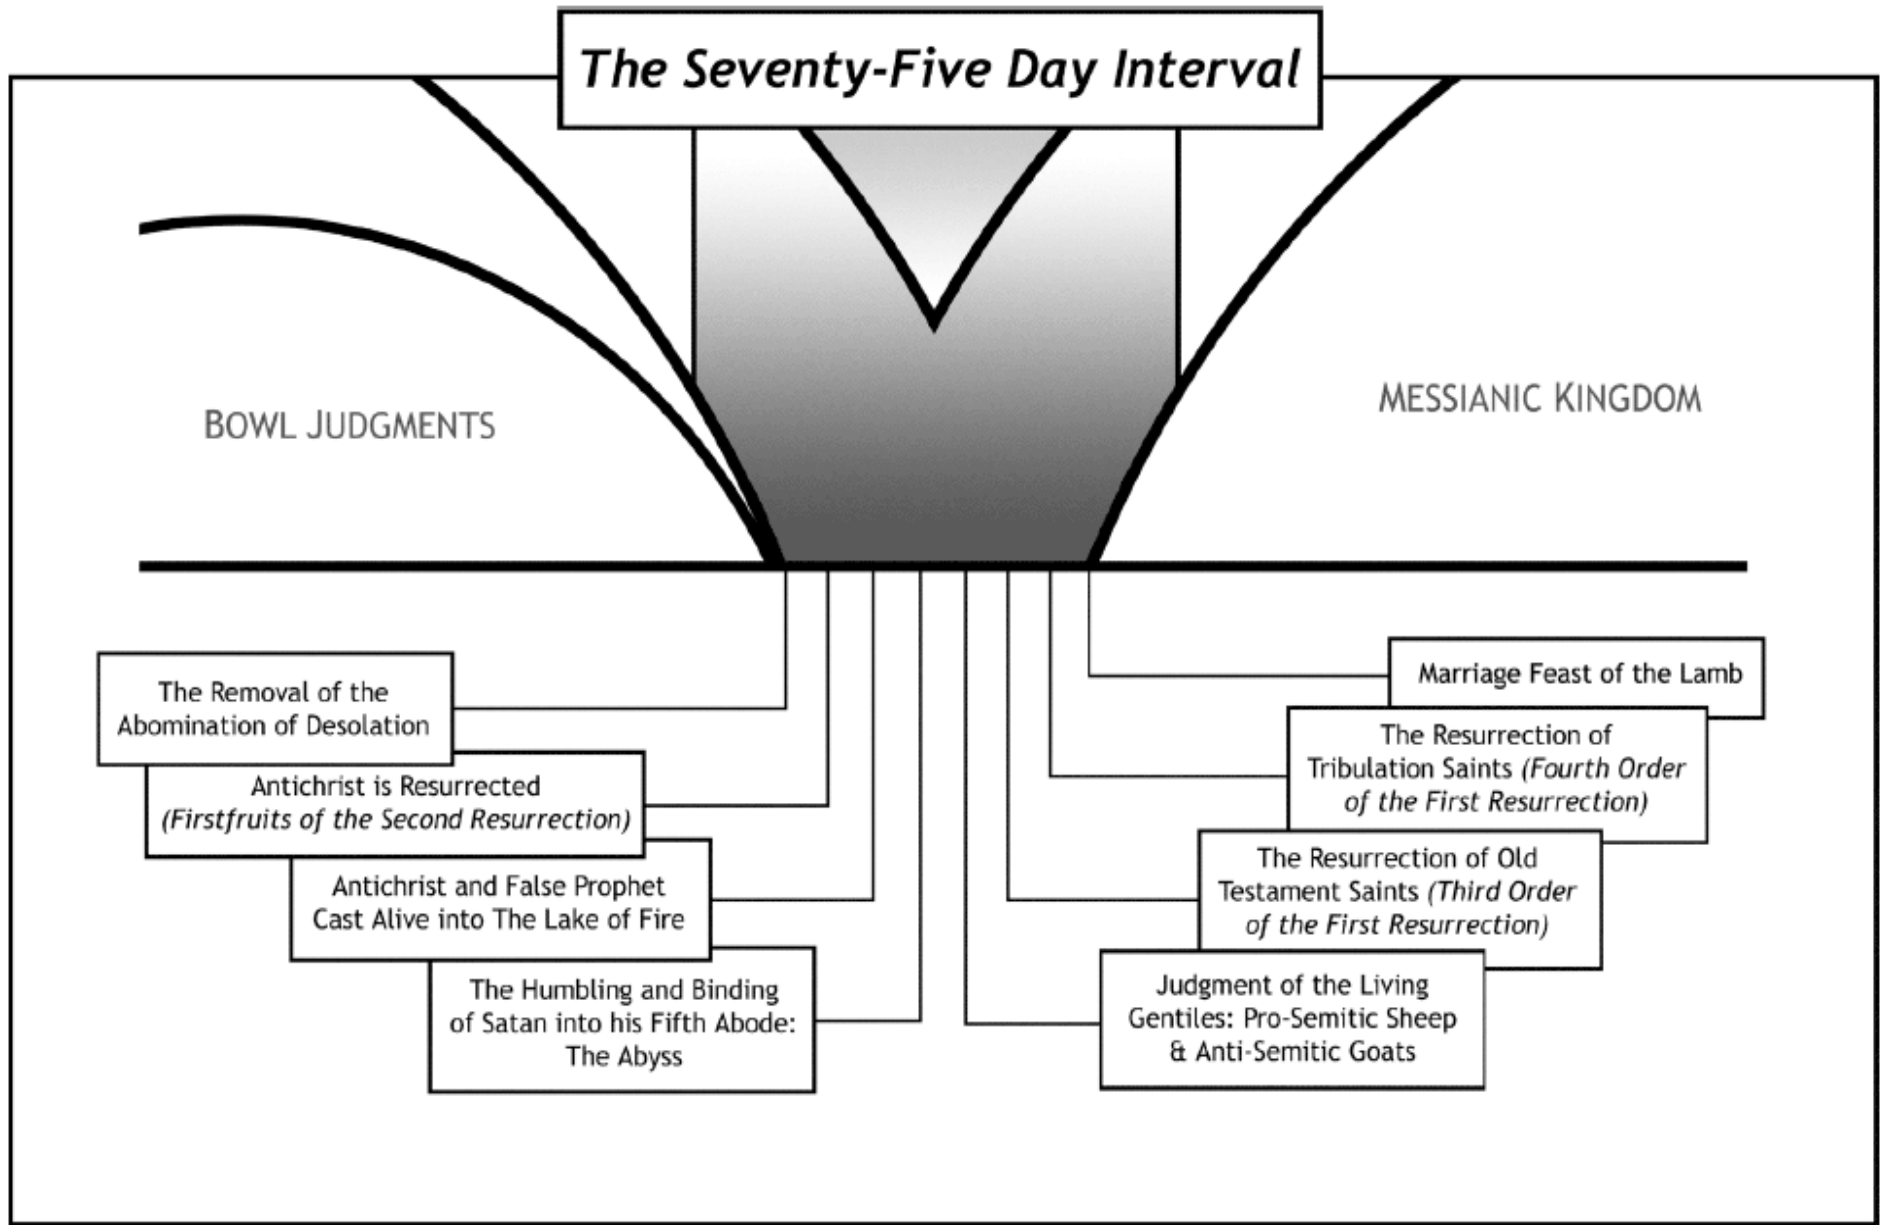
The Seventy-Five Day Interval

BOWL JUDGMENTS

MESSIANIC KINGDOM

The Removal of the Abomination of Desolation

Antichrist is Resurrected (Firstfruits of the Second Resurrection)

Antichrist and False Prophet Cast Alive into The Lake of Fire

The Humbling and Binding of Satan into his Fifth Abode: The Abyss

Marriage Feast of the Lamb

The Resurrection of Tribulation Saints (Fourth Order of the First Resurrection)

The Resurrection of Old Testament Saints (Third Order of the First Resurrection)

Judgment of the Living Gentiles: Pro-Semitic Sheep & Anti-Semitic Goats